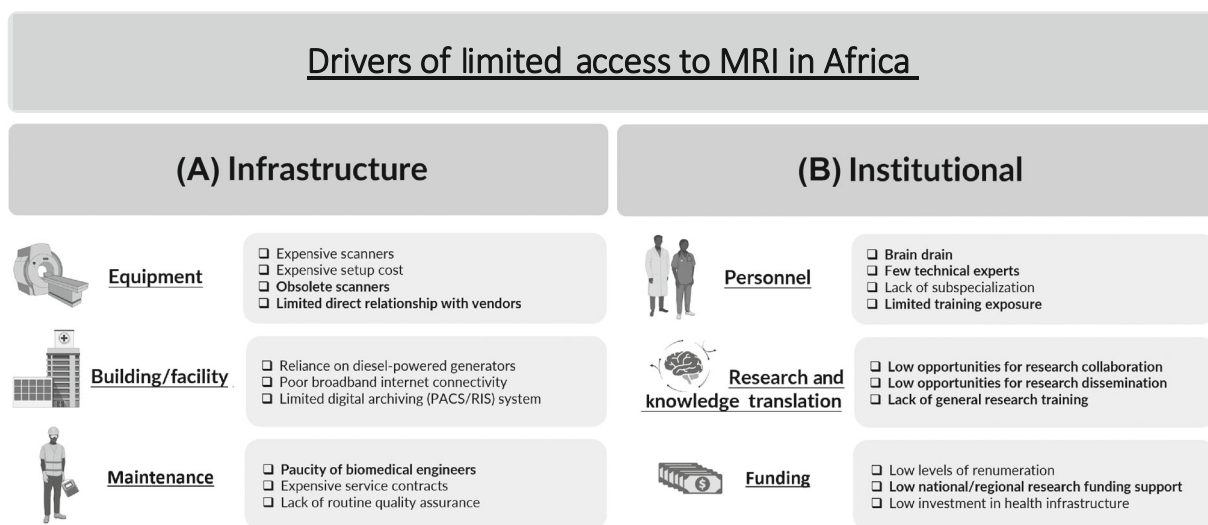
Drivers of limited access to MRI in Africa

(A) Infrastructure

Equipment

❑ Expensive scanners
❑ Expensive setup cost
❑ Obsolete scanners
❑ Limited direct relationship with vendors

Building/facility

❑ Reliance on diesel-powered generators
❑ Poor broadband internet connectivity
❑ Limited digital archiving (PACS/RIS) system

Maintenance

❑ Paucity of biomedical engineers
❑ Expensive service contracts
❑ Lack of routine quality assurance

(B) Institutional

Personnel

❑ Brain drain
❑ Few technical experts
❑ Lack of subspecialization
❑ Limited training exposure

Research and knowledge translation

❑ Low opportunities for research collaboration
❑ Low opportunities for research dissemination
❑ Lack of general research training

Funding

❑ Low levels of renumeration
❑ Low national/regional research funding support
❑ Low investment in health infrastructure